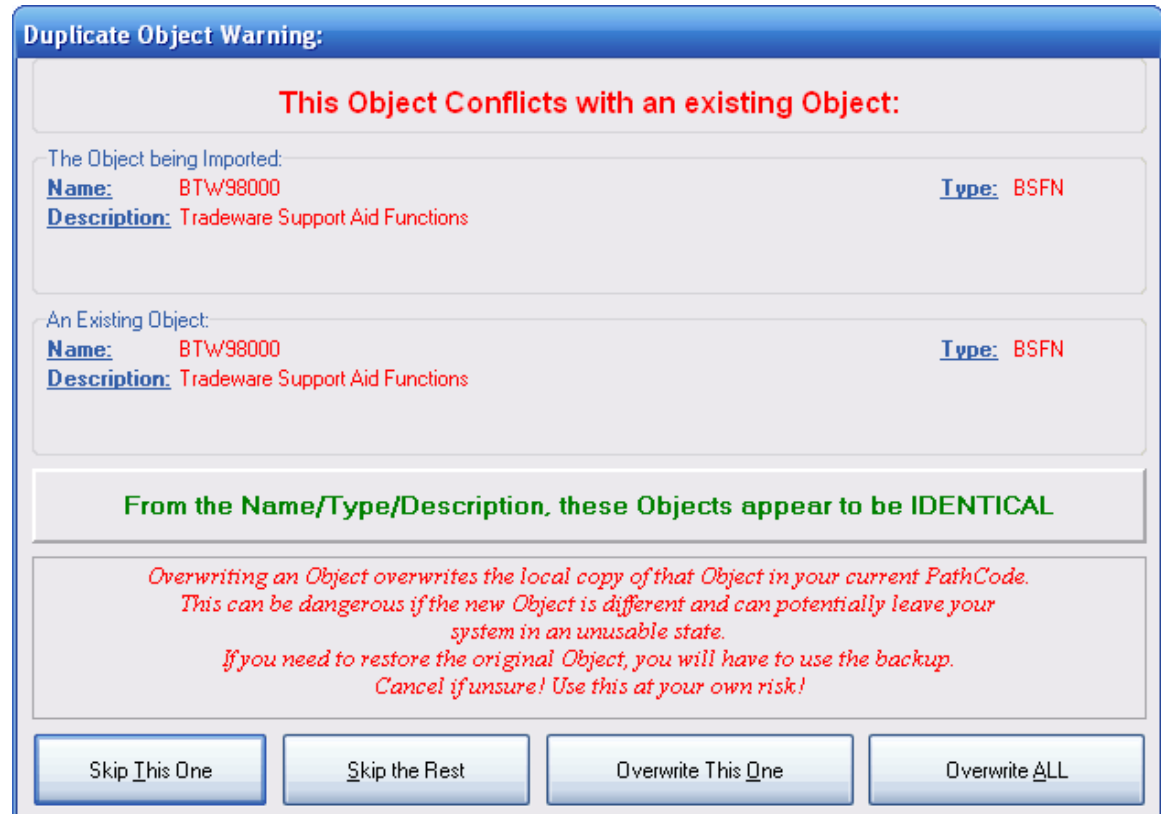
Duplicate Object Warning:

This Object Conflicts with an existing Object:

The Object being Imported:
Name: BTW98000
Type: BSFN
Description: Tradeware Support Aid Functions

An Existing Object:
Name: BTW98000
Type: BSFN
Description: Tradeware Support Aid Functions

From the Name/Type/Description, these Objects appear to be IDENTICAL

Overwriting an Object overwrites the local copy of that Object in your current PathCode. This can be dangerous if the new Object is different and can potentially leave your system in an unusable state. If you need to restore the original Object, you will have to use the backup. Cancel if unsure! Use this at your own risk!

Skip This One
Skip the Rest
Overwrite This One
Overwrite ALL